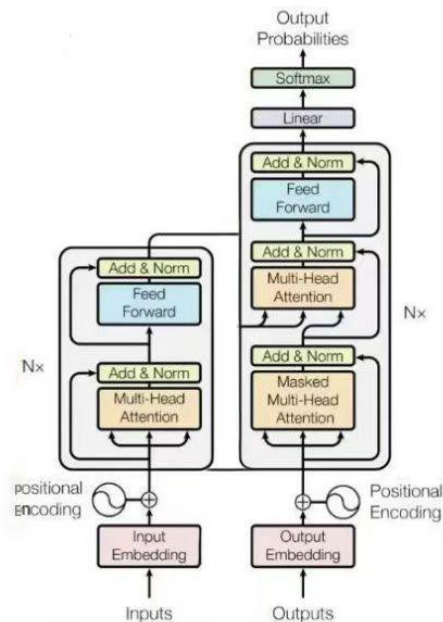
Output Probabilities

Softmax

Linear

Add & Norm

Feed Forward

Add & Norm

Multi-Head Attention

Add & Norm

Masked Multi-Head Attention

Nx

Add & Norm

Feed Forward

Add & Norm

Multi-Head Attention

Nx

Positional Encoding

Input Embedding

Inputs

Output Embedding

Positional Encoding

Outputs